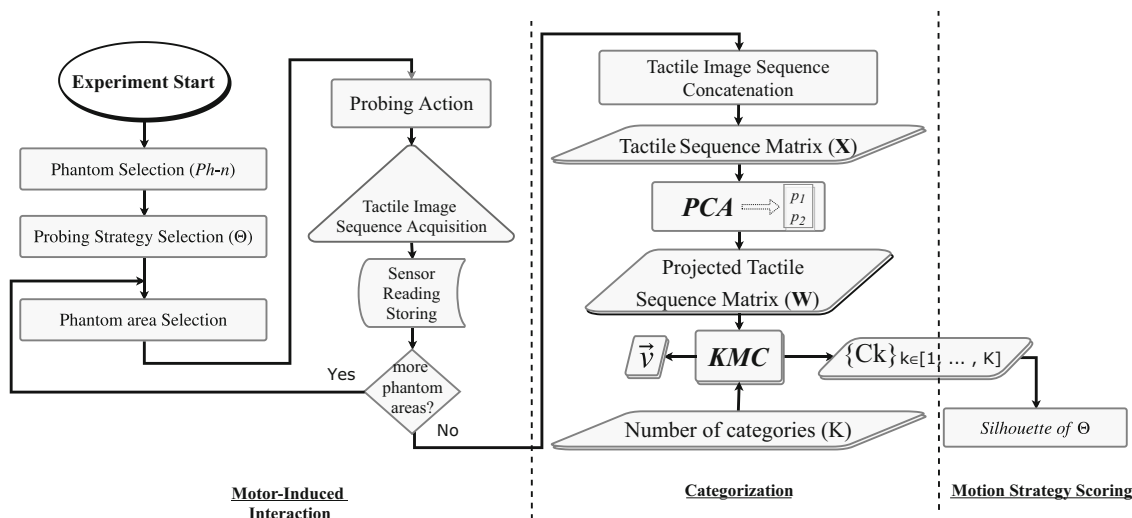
Experiment Start

Phantom Selection (*Ph-n*)

Probing Strategy Selection ($\Theta$)

Phantom area Selection

Probing Action

Tactile Image Sequence Acquisition

Sensor Reading Storing

more phantom areas?

Yes

No

Tactile Image Sequence Concatenation

Tactile Sequence Matrix (**X**)

***PCA*** $p_1$ $p_2$

Projected Tactile Sequence Matrix (**W**)

$\vec{v}$

***KMC***

$\{Ck\}_{k\in[1, \dots, K]}$

Number of categories (K)

*Silhouette of* $\Theta$

Motor-Induced Interaction

Categorization

Motion Strategy Scoring